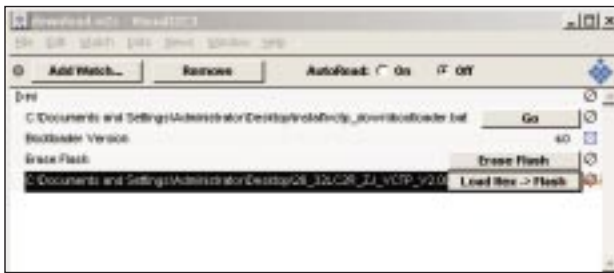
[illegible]

File Edit Watch Data Bench Window Help

Add Watch... Remove AutoRead: On Off

Dmi

C:\Documents and Settings\Administrator\Desktop\tnolatfw\cp_download\bootloader.bat Go

Bootloader Version 4.0

Erase Flash Erase Flash

C:\Documents and Settings\Administrator\Desktop\28_32LC28_ZJ_VCTP_V2.0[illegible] Load Hex -> Flash